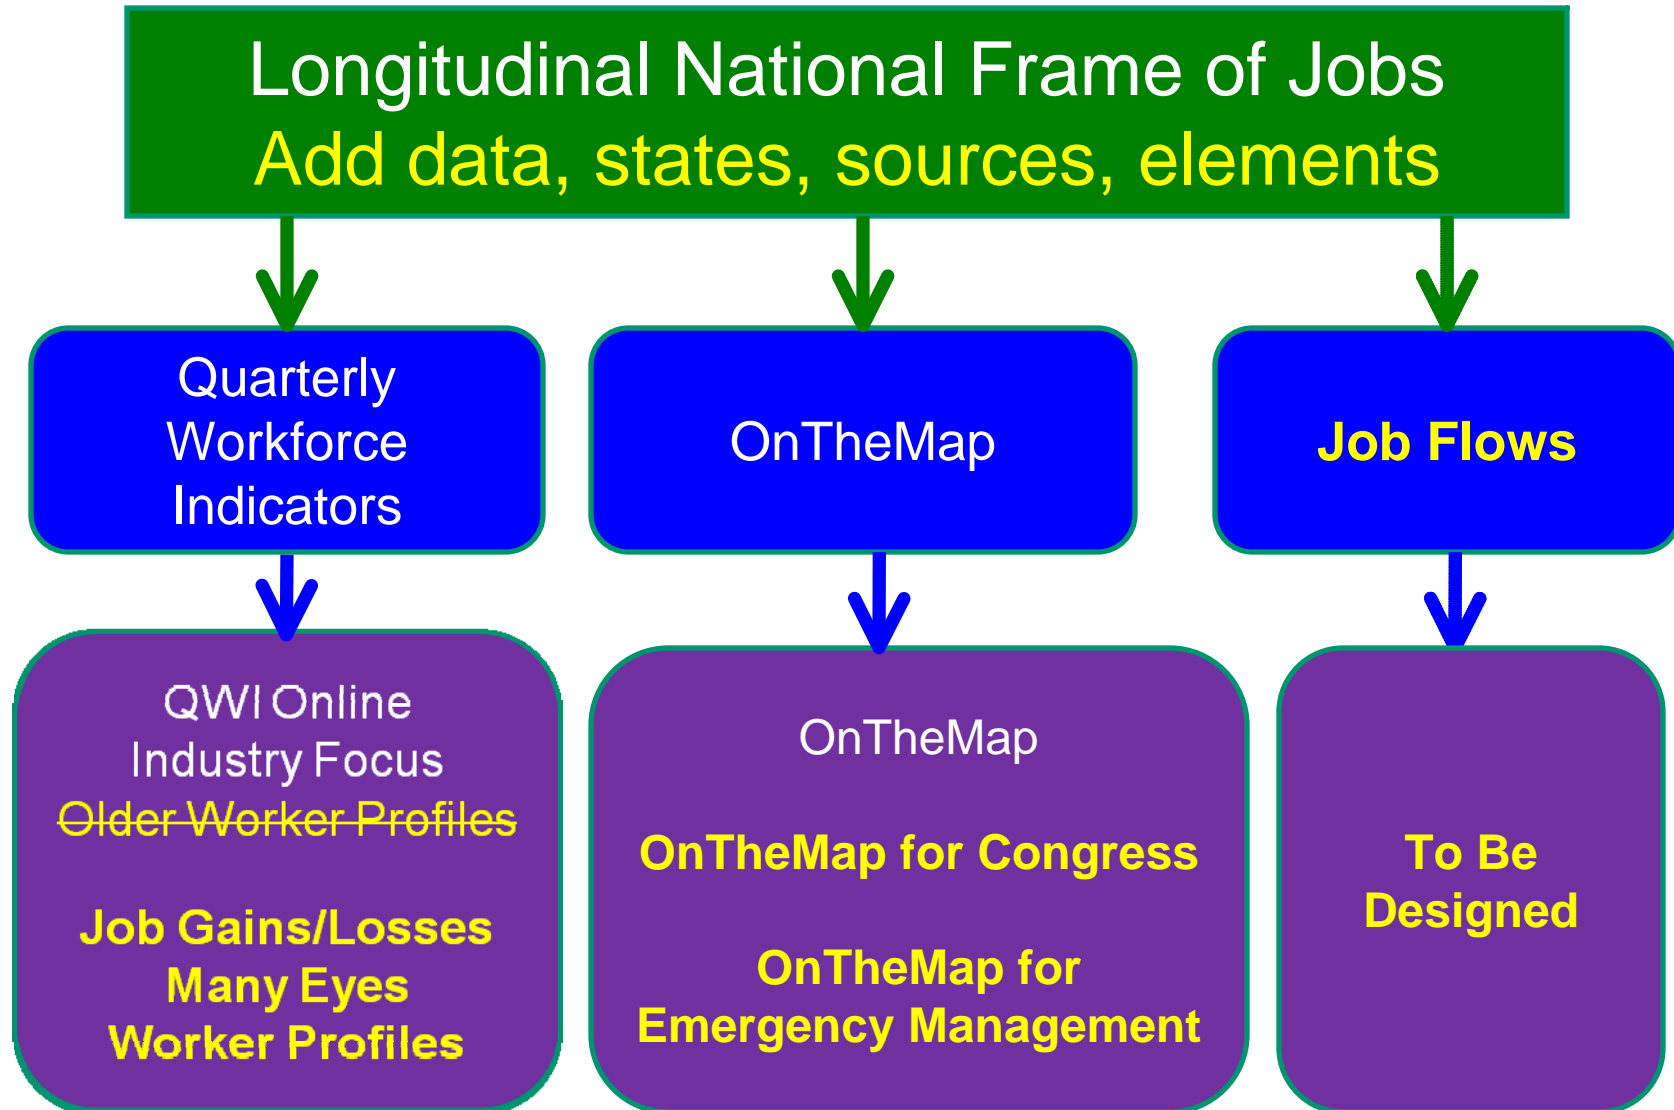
Longitudinal National Frame of Jobs
Add data, states, sources, elements

Quarterly Workforce Indicators

OnTheMap

Job Flows

QWI Online
Industry Focus
~~Older Worker Profiles~~

Job Gains/Losses
Many Eyes
Worker Profiles

OnTheMap

OnTheMap for Congress

OnTheMap for Emergency Management

To Be Designed